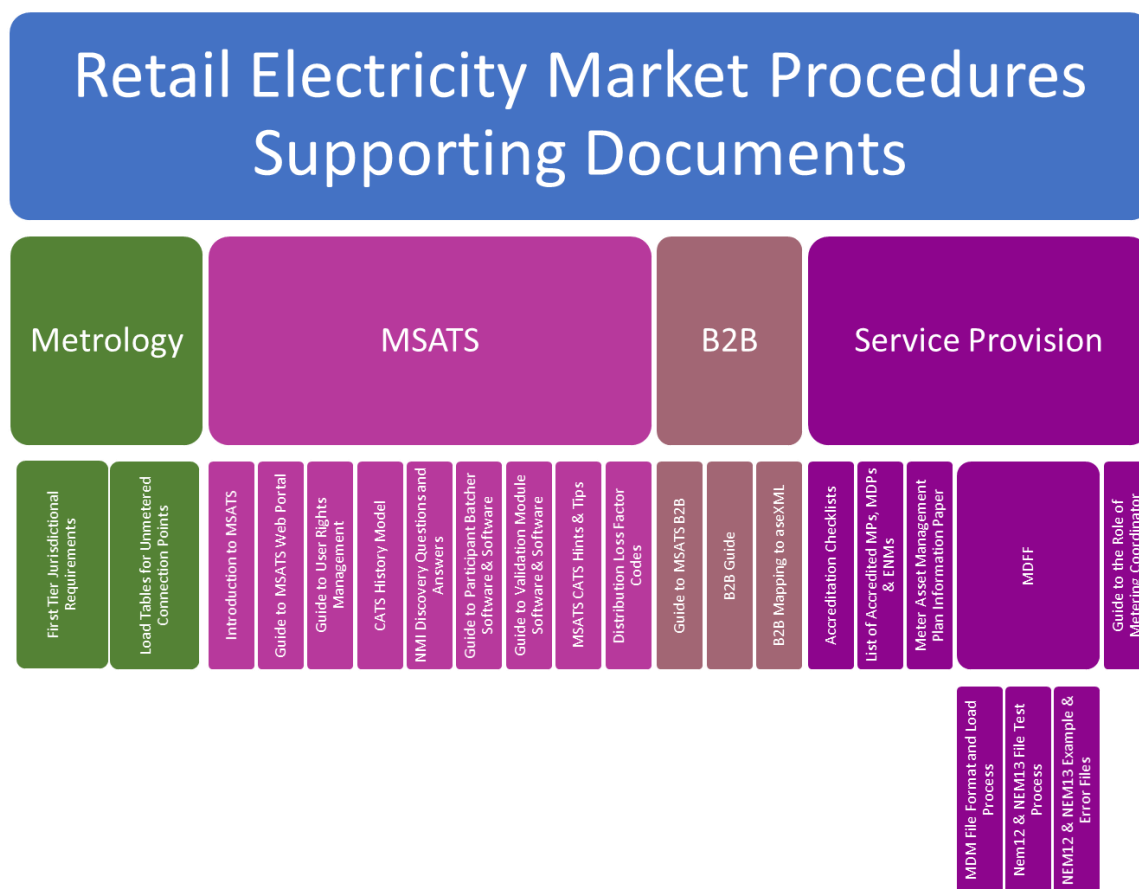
Retail Electricity Market Procedures Supporting Documents

Metrology

First Tier Jurisdictional Requirements

Load Tables for Unmetered Connection Points

MSATS

Introduction to MSATS

Guide to MSATS Web Portal

Guide to User Rights Management

CATS History Model

NMI Discovery Questions and Answers

Guide to Participant Batcher Software & Software

Guide to Validation Module Software & Software

MSATS CATS Hints & Tips

Distribution Loss Factor Codes

B2B

Guide to MSATS B2B

B2B Guide

B2B Mapping to aseXML

Service Provision

Accreditation Checklists

List of Accredited MPs, MDPs & ENMs

Meter Asset Management Plan Information Paper

MDFF

MDM File Format and Load Process

Nem12 & NEM13 File Test Process

NEM12 & NEM13 Example & Error Files

Guide to the Role of Metering Coordinator